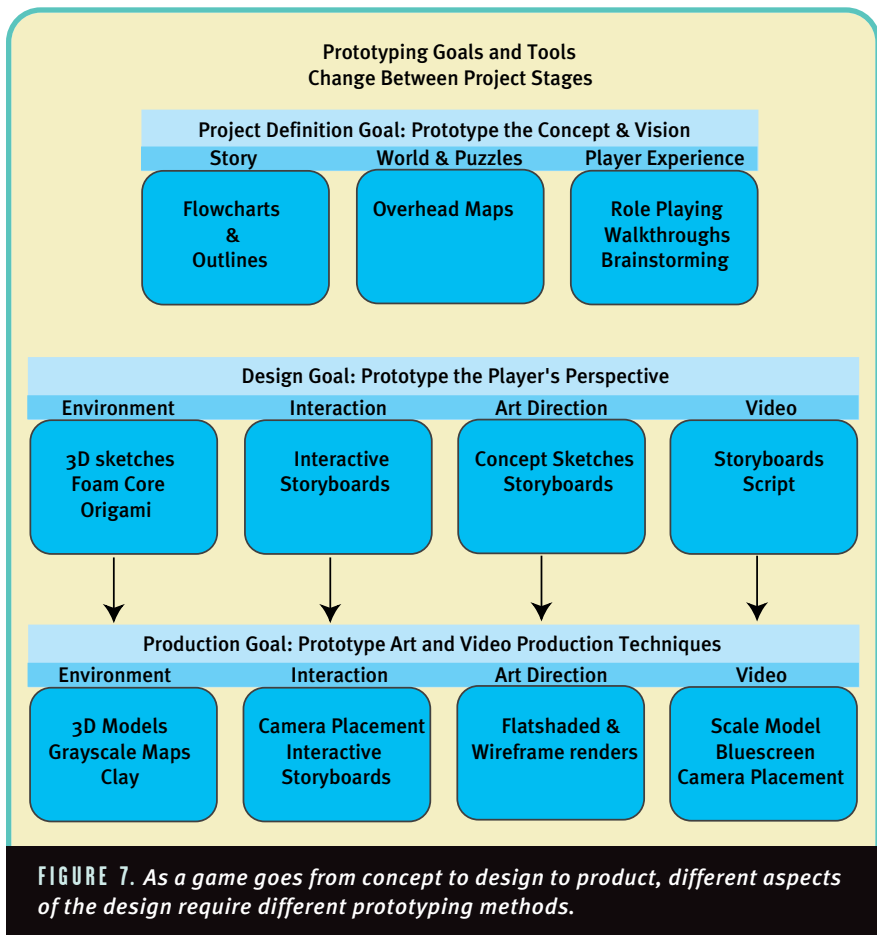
Prototyping Goals and Tools
Change Between Project Stages

Project Definition Goal: Prototype the Concept & Vision

Story

World & Puzzles

Player Experience

Flowcharts & Outlines

Overhead Maps

Role Playing Walkthroughs Brainstorming

Design Goal: Prototype the Player's Perspective

Environment

Interaction

Art Direction

Video

3D sketches Foam Core Origami

Interactive Storyboards

Concept Sketches Storyboards

Storyboards Script

Production Goal: Prototype Art and Video Production Techniques

Environment

Interaction

Art Direction

Video

3D Models Grayscale Maps Clay

Camera Placement Interactive Storyboards

Flatshaded & Wireframe renders

Scale Model Bluescreen Camera Placement

FIGURE 7. As a game goes from concept to design to product, different aspects of the design require different prototyping methods.